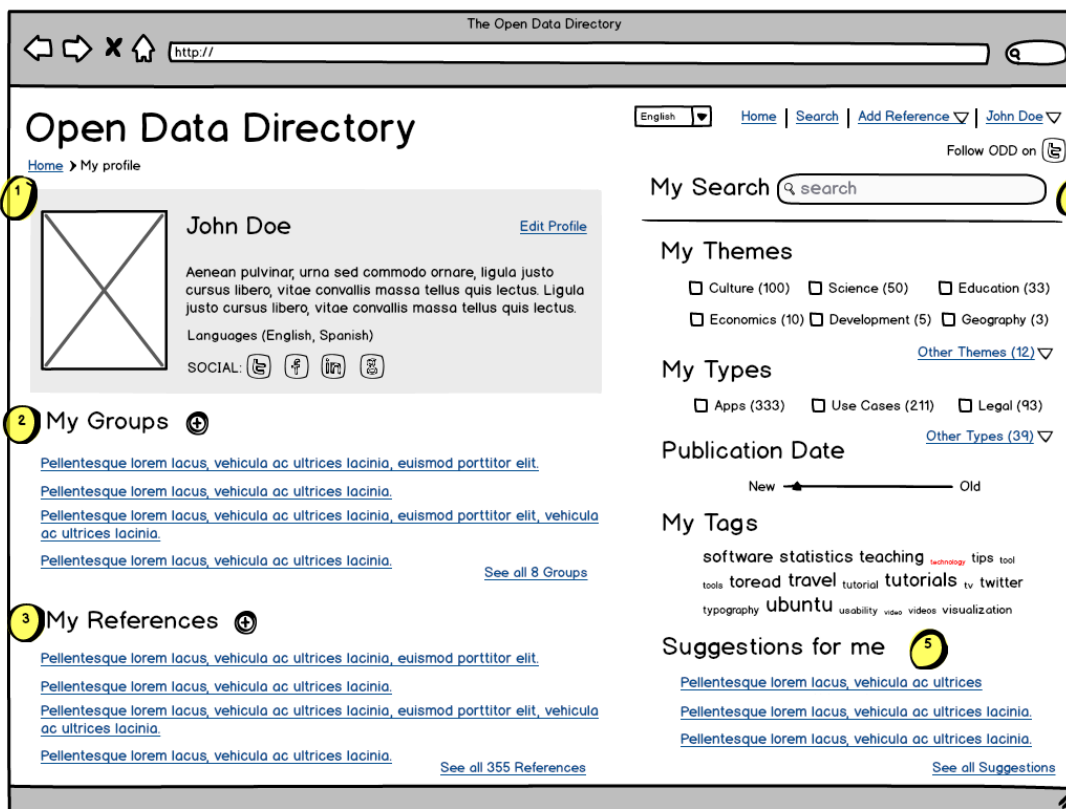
The Open Data Directory

http://

Open Data Directory

Home › My profile

English | Home | Search | Add Reference | John Doe

Follow ODD on

1

John Doe

Edit Profile

Aenean pulvinar, urna sed commodo ornare, ligula justo cursus libero, vitae convallis massa tellus quis lectus. Ligula justo cursus libero, vitae convallis massa tellus quis lectus.

Languages (English, Spanish)

SOCIAL:

2 My Groups

Pellentesque lorem lacus, vehicula ac ultrices lacinia, euismod porttitor elit.

Pellentesque lorem lacus, vehicula ac ultrices lacinia.

Pellentesque lorem lacus, vehicula ac ultrices lacinia, euismod porttitor elit, vehicula ac ultrices lacinia.

Pellentesque lorem lacus, vehicula ac ultrices lacinia.

See all 8 Groups

3 My References

Pellentesque lorem lacus, vehicula ac ultrices lacinia, euismod porttitor elit.

Pellentesque lorem lacus, vehicula ac ultrices lacinia.

Pellentesque lorem lacus, vehicula ac ultrices lacinia, euismod porttitor elit, vehicula ac ultrices lacinia.

Pellentesque lorem lacus, vehicula ac ultrices lacinia.

See all 355 References

My Search search

My Themes

Culture (100) Science (50) Education (33)

Economics (10) Development (5) Geography (3)

Other Themes (12)

My Types

Apps (333) Use Cases (211) Legal (93)

Other Types (39)

Publication Date

New Old

My Tags

software statistics teaching technology tips tool tools toread travel tutorial tutorials tv twitter typography ubuntu usability video videos visualization

Suggestions for me 5

Pellentesque lorem lacus, vehicula ac ultrices

Pellentesque lorem lacus, vehicula ac ultrices lacinia.

Pellentesque lorem lacus, vehicula ac ultrices lacinia.

See all Suggestions